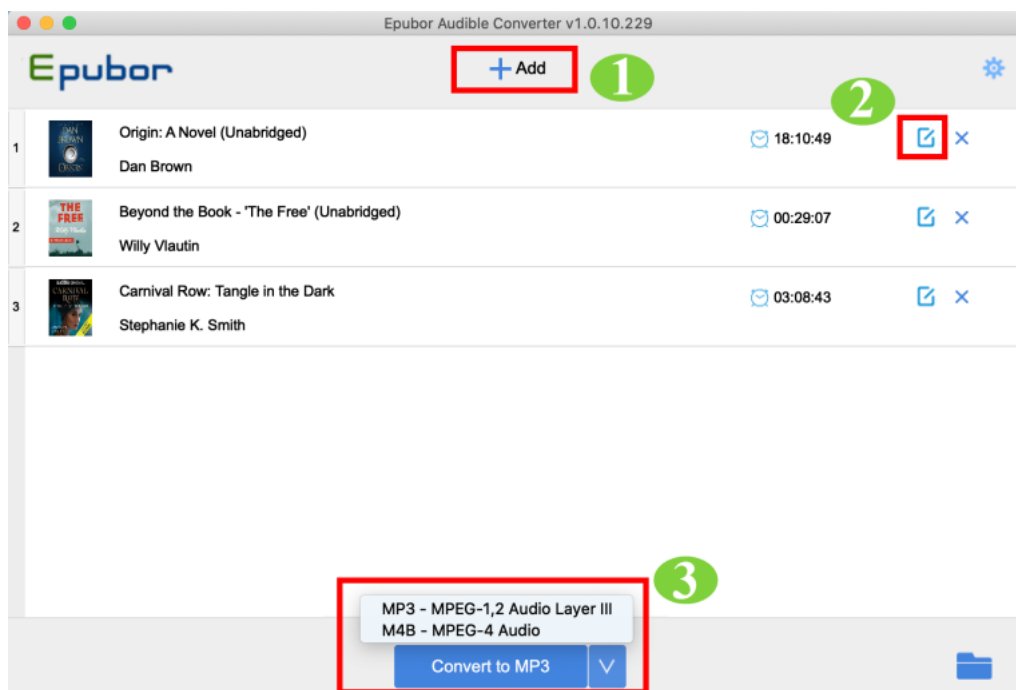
Epubor Audible Converter v1.0.10.229

Epubor

+ Add

1

2

1

Origin: A Novel (Unabridged)

Dan Brown

18:10:49

2

Beyond the Book - 'The Free' (Unabridged)

Willy Vlautin

00:29:07

3

Carnival Row: Tangle in the Dark

Stephanie K. Smith

03:08:43

3

MP3 - MPEG-1,2 Audio Layer III
M4B - MPEG-4 Audio

Convert to MP3